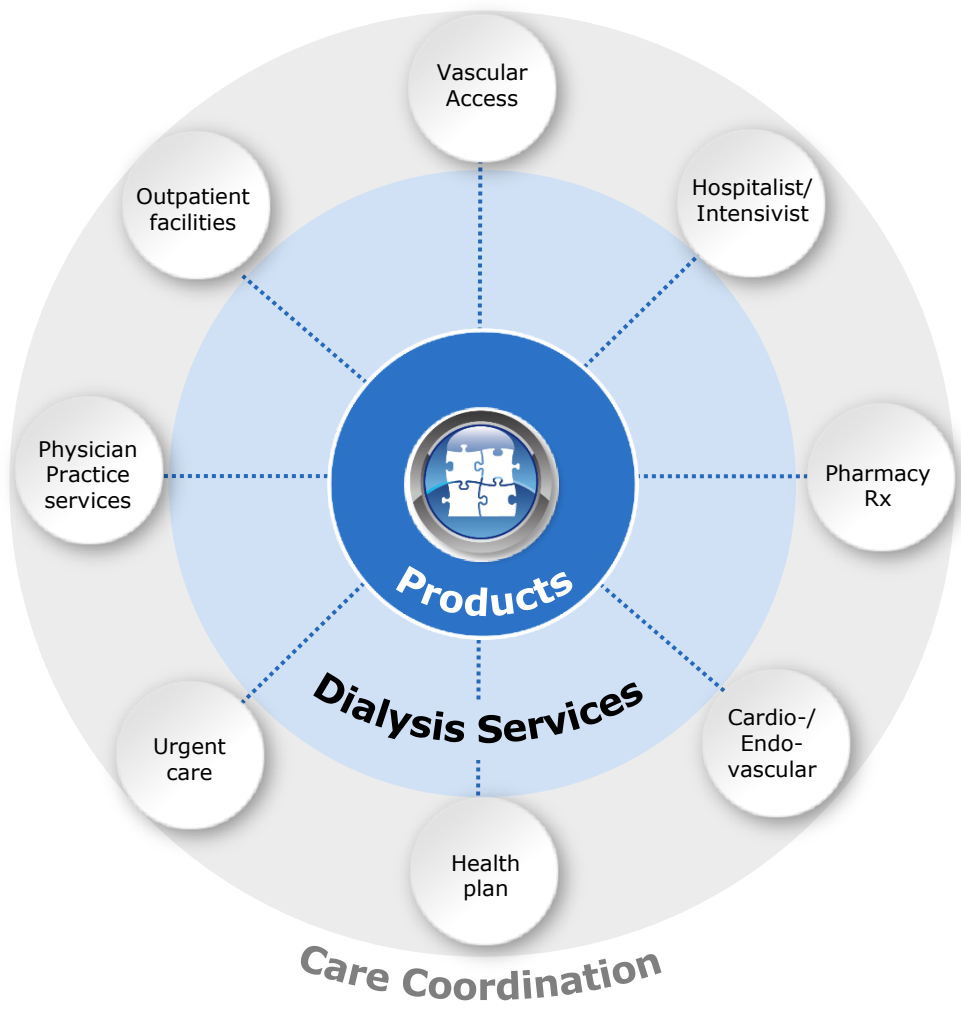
Vascular Access

Hospitalist/ Intensivist

Outpatient facilities

Physician Practice services

Pharmacy Rx

Products

Dialysis Services

Urgent care

Cardio-/ Endo-vascular

Health plan

Care Coordination